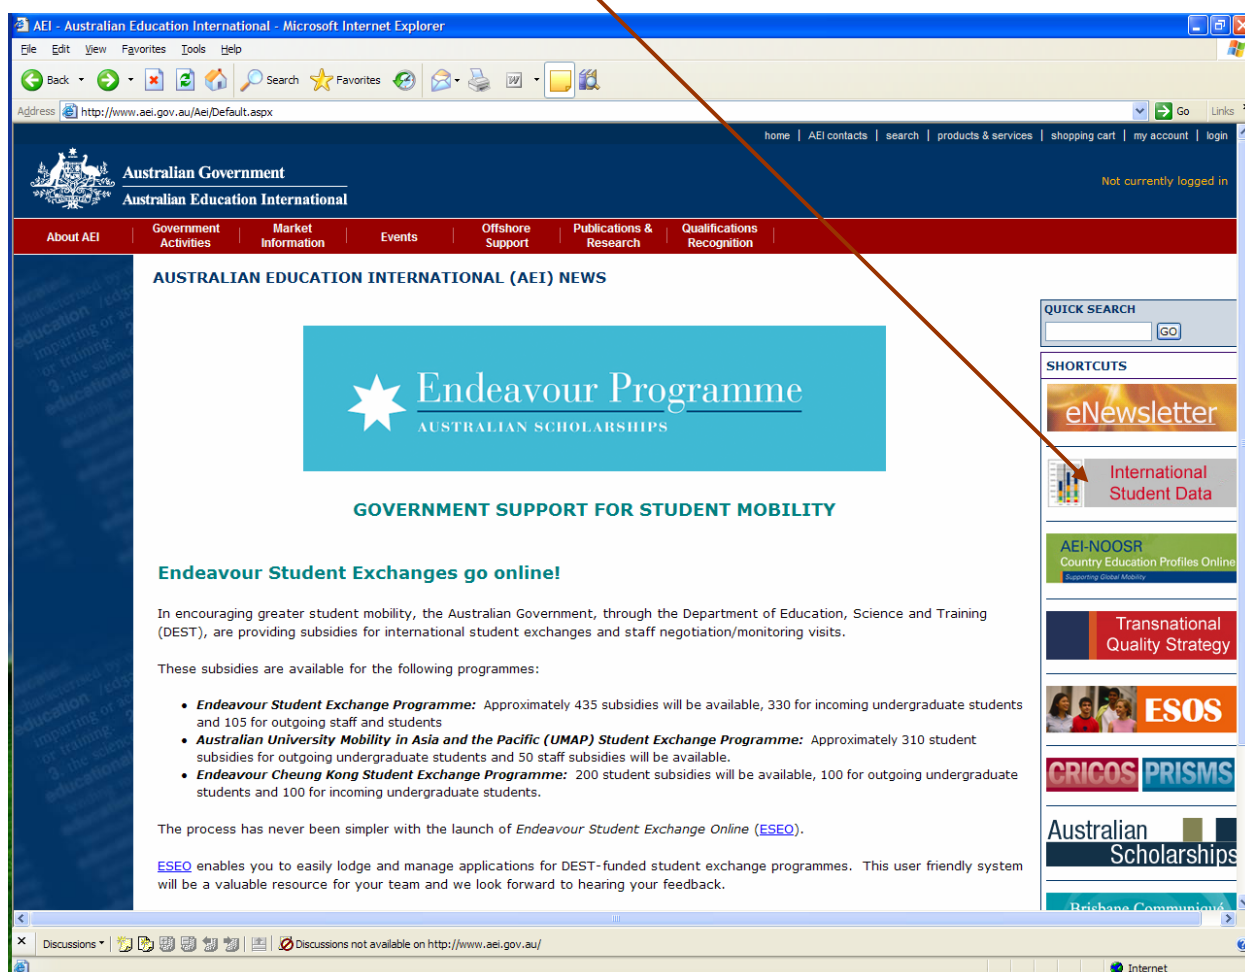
AEI - Australian Education International - Microsoft Internet Explorer

File Edit View Favorites Tools Help

Back Search Favorites

Address http://www.aei.gov.au/Aei/Default.aspx Go Links

home | AEI contacts | search | products & services | shopping cart | my account | login

Australian Government
Australian Education International

Not currently logged in

About AEI | Government Activities | Market Information | Events | Offshore Support | Publications & Research | Qualifications Recognition

AUSTRALIAN EDUCATION INTERNATIONAL (AEI) NEWS

Endeavour Programme
AUSTRALIAN SCHOLARSHIPS

GOVERNMENT SUPPORT FOR STUDENT MOBILITY

Endeavour Student Exchanges go online!

In encouraging greater student mobility, the Australian Government, through the Department of Education, Science and Training (DEST), are providing subsidies for international student exchanges and staff negotiation/monitoring visits.

These subsidies are available for the following programmes:

- *Endeavour Student Exchange Programme:* Approximately 435 subsidies will be available, 330 for incoming undergraduate students and 105 for outgoing staff and students
- *Australian University Mobility in Asia and the Pacific (UMAP) Student Exchange Programme:* Approximately 310 student subsidies for outgoing undergraduate students and 50 staff subsidies will be available.
- *Endeavour Cheung Kong Student Exchange Programme:* 200 student subsidies will be available, 100 for outgoing undergraduate students and 100 for incoming undergraduate students.

The process has never been simpler with the launch of *Endeavour Student Exchange Online* (ESEO).

ESEO enables you to easily lodge and manage applications for DEST-funded student exchange programmes. This user friendly system will be a valuable resource for your team and we look forward to hearing your feedback.

QUICK SEARCH
GO

SHORTCUTS
eNewsletter
International Student Data
AEI-NOOSR
Country Education Profiles Online
Supporting Global Mobility
Transnational Quality Strategy
ESOS
CRICOS PRISMS
Australian Scholarships
Brisbane Communiqué

Discussions | Discussions not available on http://www.aei.gov.au/

Internet